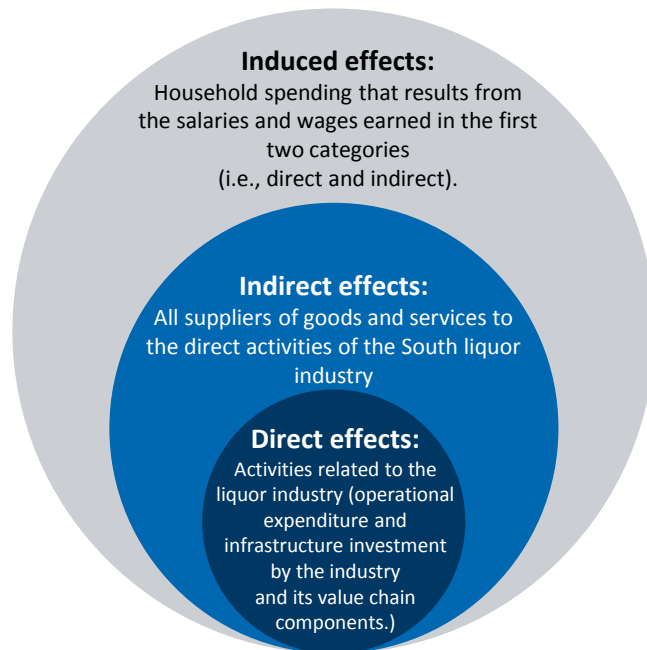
Induced effects:
Household spending that results from the salaries and wages earned in the first two categories
(i.e., direct and indirect).

Indirect effects:
All suppliers of goods and services to the direct activities of the South liquor industry

Direct effects:
Activities related to the liquor industry (operational expenditure and infrastructure investment by the industry and its value chain components.)